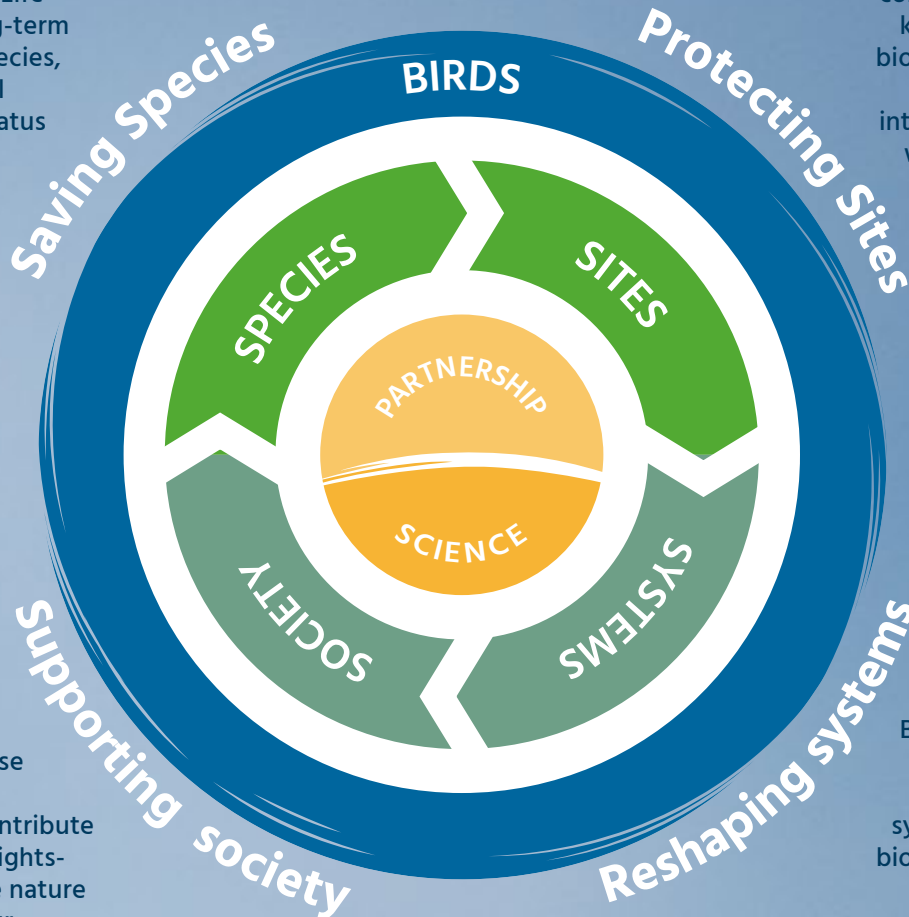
g-term
ecies,
l
atus

Saving Species

BIRDS

Protecting Sites

SPECIES

SITES

PARTNERSHIP

SCIENCE

SOCIETY

SYSTEMS

Supporting society

Reshaping systems

se

ntribute
ights-
nature

k
bio
int
v

E

sy
bio